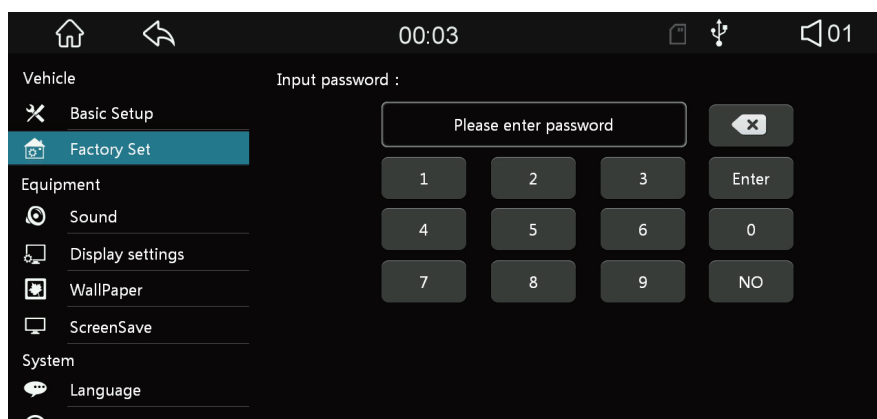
00:03

01

Vehicle

Basic Setup

Factory Set

Equipment

Sound

Display settings

WallPaper

ScreenSave

System

Language

Input password :

Please enter password

1

2

3

Enter

4

5

6

0

7

8

9

NO